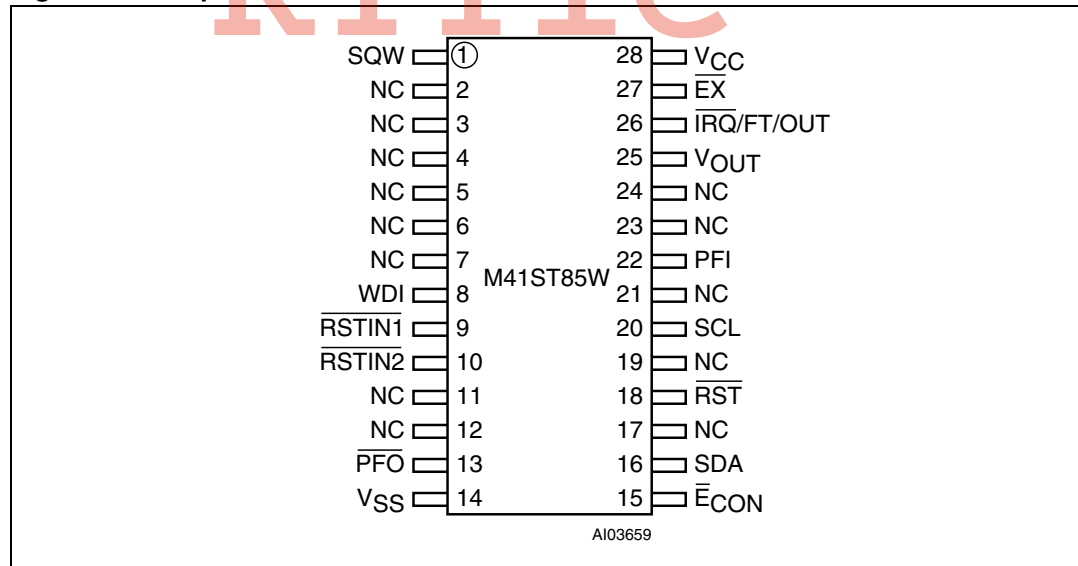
SQW 1
NC 2
NC 3
NC 4
NC 5
NC 6
NC 7
WDI 8
$\overline{RSTIN1}$ 9
$\overline{RSTIN2}$ 10
NC 11
NC 12
$\overline{PFO}$ 13
$V_{SS}$ 14

28 $V_{CC}$
27 $\overline{EX}$
26 $\overline{IRQ}$/FT/OUT
25 $V_{OUT}$
24 NC
23 NC
22 PFI
21 NC
20 SCL
19 NC
18 $\overline{RST}$
17 NC
16 SDA
15 $\overline{E}_{CON}$

M41ST85W

AI03659